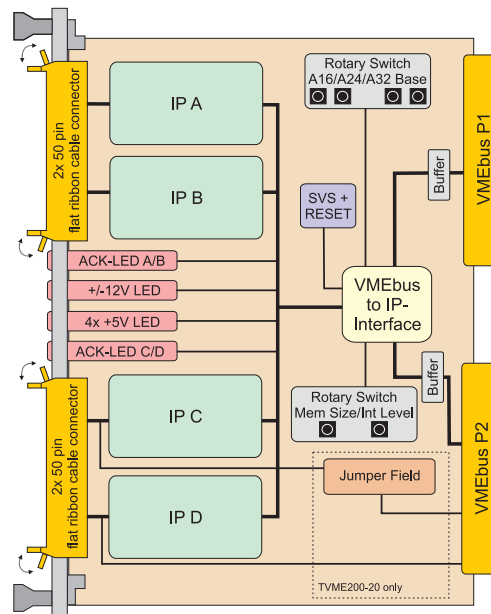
2x 50 pin flat ribbon cable connector

IP A

IP B

Rotary Switch A16/A24/A32 Base

VMEbus P1

Buffer

SVS + RESET

ACK-LED A/B

+/-12V LED

4x +5V LED

ACK-LED C/D

VMEbus to IP-Interface

Buffer

2x 50 pin flat ribbon cable connector

IP C

Rotary Switch Mem Size/Int Level

VMEbus P2

Jumper Field

IP D

TVME200-20 only